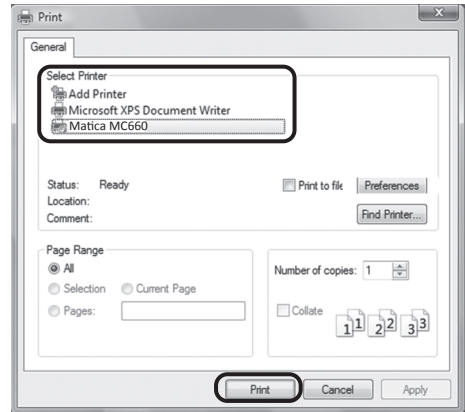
Print

General

Select Printer
Add Printer
Microsoft XPS Document Writer
Matica MC660

Status: Ready
Location:
Comment:

Print to file
Preferences
Find Printer...

Page Range
All
Selection
Current Page
Pages:

Number of copies: 1

Collate
1 1 2 2 3 3

Print
Cancel
Apply